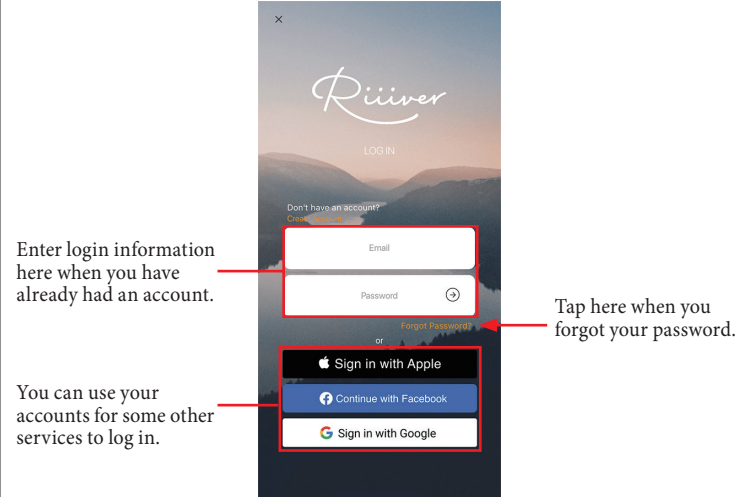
×

Riiiver

LOG IN

Don't have an account?
Create account

Enter login information here when you have already had an account.

Email

Password

Tap here when you forgot your password.

Forgot Password?

or

Sign in with Apple

You can use your accounts for some other services to log in.

Continue with Facebook

Sign in with Google